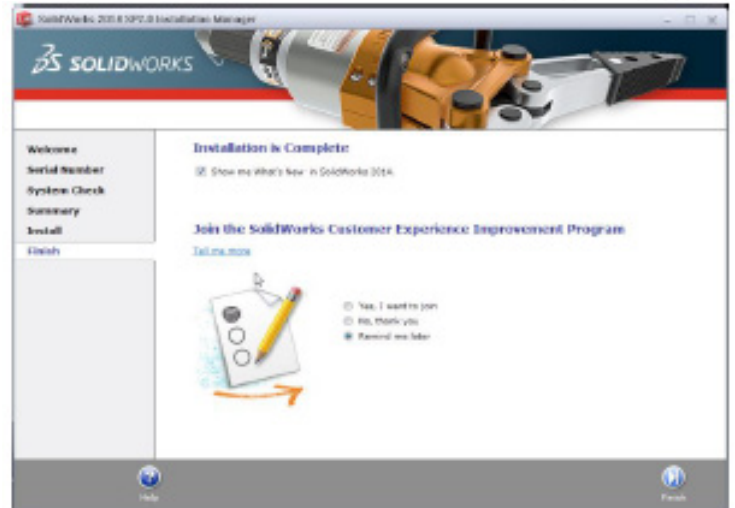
SolidWorks 2014 SP2.0 Installation Manager

SOLIDWORKS

Welcome
Serial Number
System Check
Summary
Install
Finish

Installation is Complete

Show me What's New in SolidWorks 2014

Join the SolidWorks Customer Experience Improvement Program

Tell me more

Yes, I want to join
No, thank you
Remind me later

Help

Finish